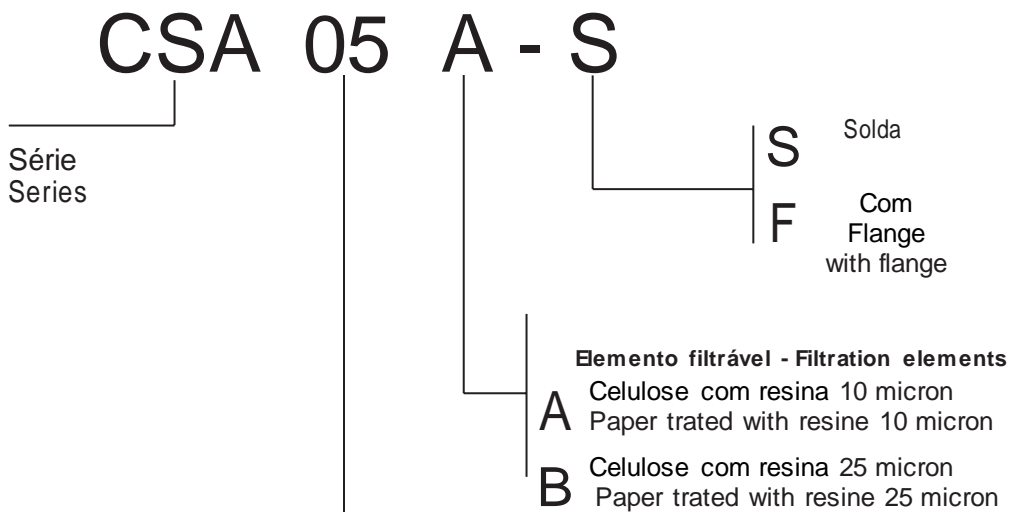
CSA 05 A - S

Série
Series

S Solda

F Com Flange with flange

Elemento filtrável - Filtration elements

A Celulose com resina 10 micron
Paper trated with resine 10 micron

B Celulose com resina 25 micron
Paper trated with resine 25 micron